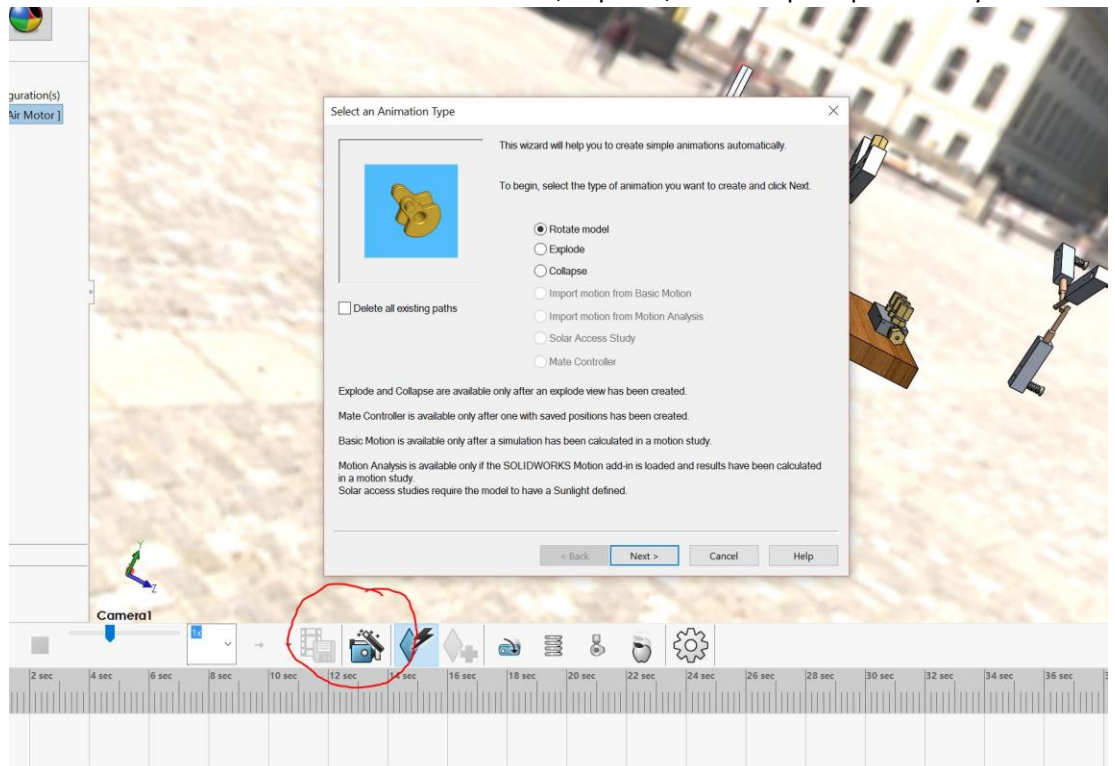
guration(s)
Air Motor ]

Select an Animation Type

This wizard will help you to create simple animations automatically.

To begin, select the type of animation you want to create and click Next.

Rotate model
Explode
Collapse
Import motion from Basic Motion
Import motion from Motion Analysis
Solar Access Study
Mate Controller

Delete all existing paths

Explode and Collapse are available only after an explode view has been created.

Mate Controller is available only after one with saved positions has been created.

Basic Motion is available only after a simulation has been calculated in a motion study.

Motion Analysis is available only if the SOLIDWORKS Motion add-in is loaded and results have been calculated in a motion study.
Solar access studies require the model to have a Sunlight defined.

< Back
Next >
Cancel
Help

Camera1

1x

2 sec
4 sec
6 sec
8 sec
10 sec
12 sec
14 sec
16 sec
18 sec
20 sec
22 sec
24 sec
26 sec
28 sec
30 sec
32 sec
34 sec
36 sec